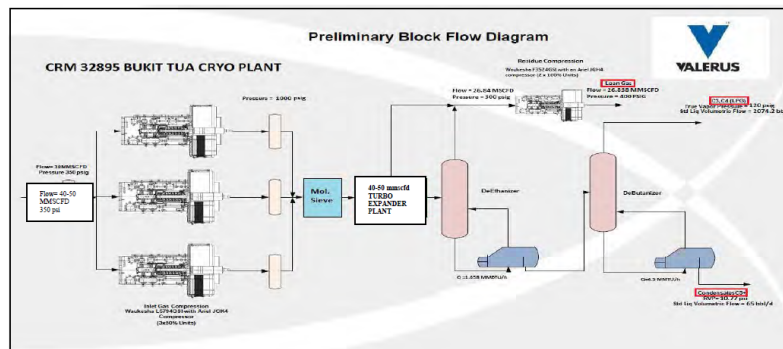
Preliminary Block Flow Diagram

CRM 32895 BUKIT TUA CRYO PLANT

VALERUS

Pressure = 1000 psig

Flow= 38MMSCFD
Pressure 300 psig

Flow: 40-50 MMSCFD 350 psi

Mol. Sieve

40-50 mmscfd TURBO EXPANDER PLANT

Flow = 26.84 MMSCFD
Pressure = 300 psig

Residue Compression
Waukesha F3524GSI with an Ariel JGK4 compressor (2 x 100% Units)

Lean Gas
Flow = 26.838 MMSCFD
Pressure = 400 PSIG

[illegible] LPG
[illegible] 130 psig
Std Liq Volumetric Flow = 2074.2 bbl/d

DeEthanizer

DeButanizer

Q = 1.458 MMBtu/h

Q = 3 MMBtu/h

Condensate C5+
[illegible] 77 psi
Std Liq Volumetric Flow = 65 bbl/d

Inlet Gas Compression
Waukesha L5794GSI with Ariel JGK4 Compressor
(3x50% Units)